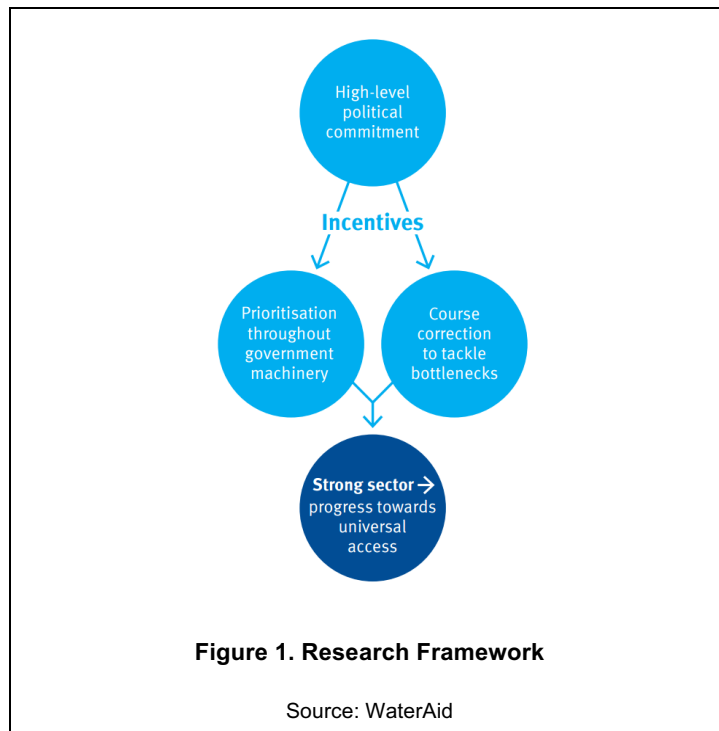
High-level political commitment

Incentives

Prioritisation throughout government machinery

Course correction to tackle bottlenecks

Strong sector → progress towards universal access

Figure 1. Research Framework

Source: WaterAid